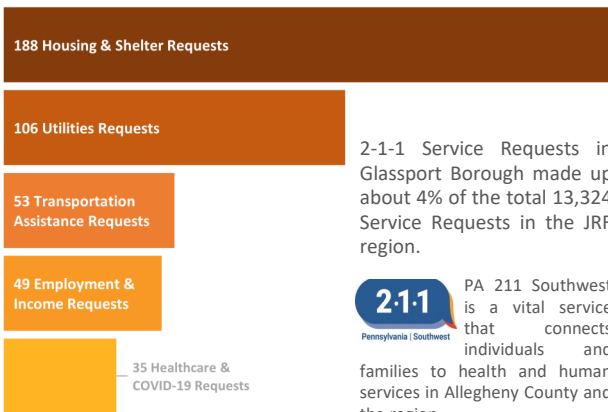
188 Housing & Shelter Requests

106 Utilities Requests

53 Transportation Assistance Requests

49 Employment & Income Requests

35 Healthcare & COVID-19 Requests

2-1-1 Service Requests in Glassport Borough made up about 4% of the total 13,324 Service Requests in the JRF region.

2·1·1 Pennsylvania | Southwest

PA 211 Southwest is a vital service that connects individuals and families to health and human services in Allegheny County and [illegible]